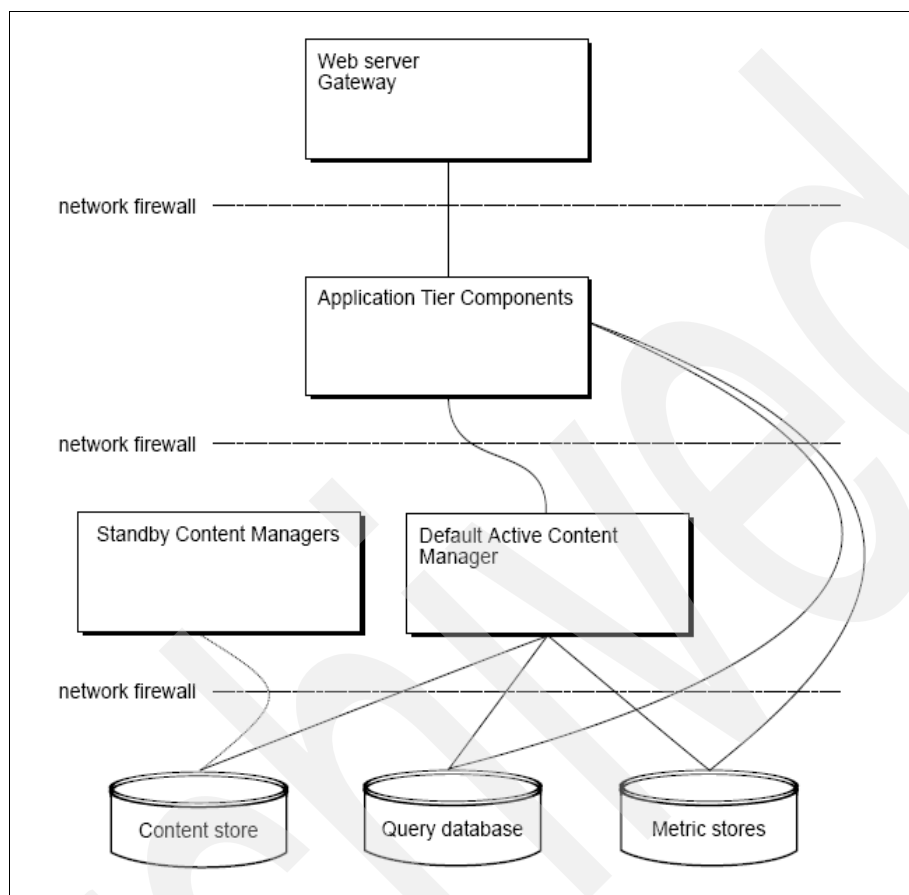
Web server
Gateway

network firewall

Application Tier Components

network firewall

Standby Content Managers

Default Active Content Manager

network firewall

Content store

Query database

Metric stores